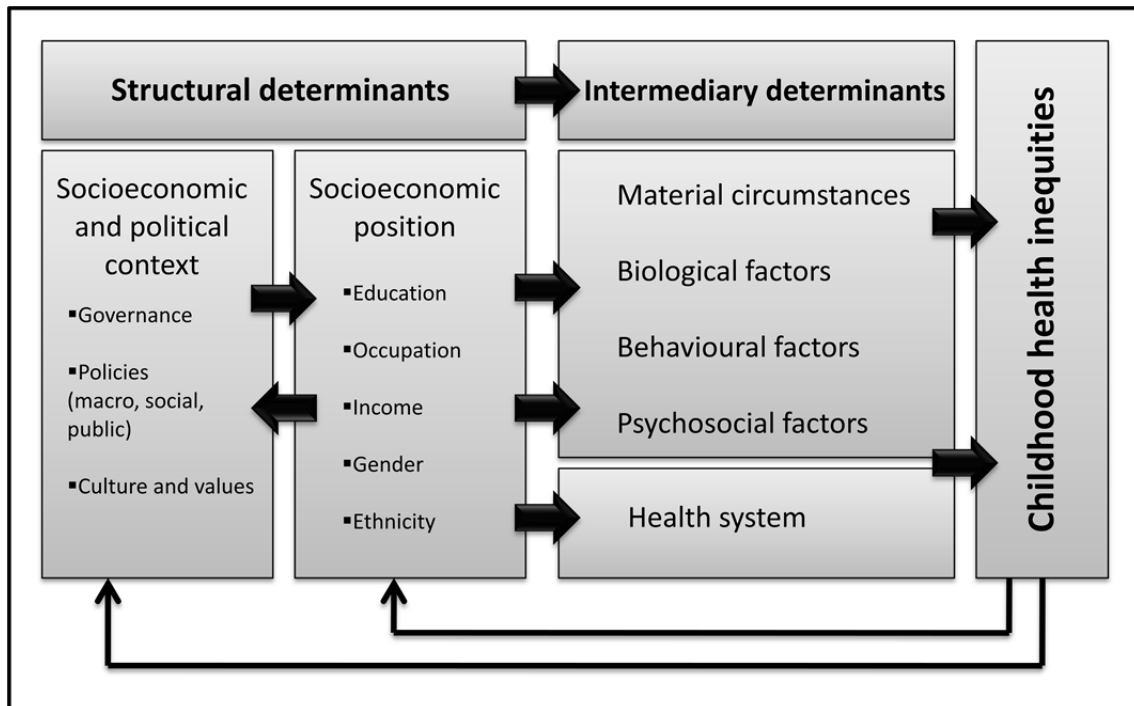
Structural determinants

Intermediary determinants

Childhood health inequities

Socioeconomic and political context

▪Governance

▪Policies (macro, social, public)

▪Culture and values

Socioeconomic position

▪Education

▪Occupation

▪Income

▪Gender

▪Ethnicity

Material circumstances

Biological factors

Behavioural factors

Psychosocial factors

Health system